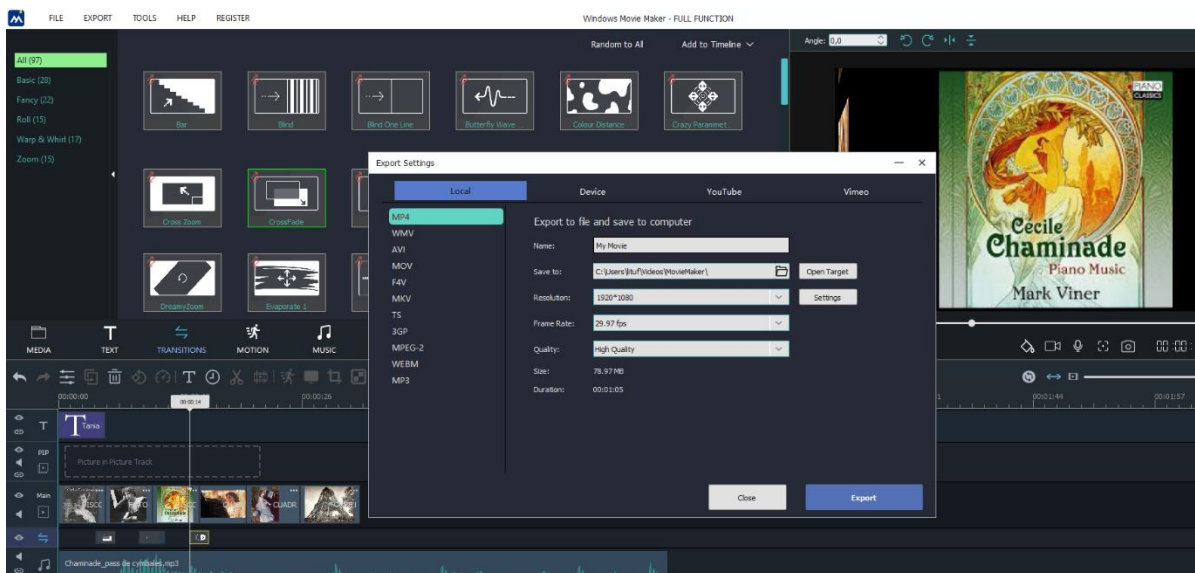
FILE EXPORT TOOLS HELP REGISTER

Windows Movie Maker - FULL FUNCTION

All (97)
Basic (28)
Fancy (22)
Roll (15)
Warp & Whirl (17)
Zoom (15)

Random to All
Add to Timeline

Bar
Blind
Blind One Line
Butterfly Wave
Colour Distance
Crazy Paramet...
Cross Zoom
CrossFade
DreamyZoom
Evaporate 1

Angle: 0,0

PIANO CLASSICS
Cecile Chaminade
Piano Music
Mark Viner

MEDIA
TEXT
TRANSITIONS
MOTION
MUSIC

00:00:00
00:00:14
00:00:26
00:01:44
00:01:57

Tania
PIP
Picture in Picture Track
Main
Chaminade_pass de cymbales.mp3

Export Settings

Local
Device
YouTube
Vimeo

MP4
WMV
AVI
MOV
F4V
MKV
TS
3GP
MPEG-2
WEBM
MP3

Export to file and save to computer

Name: My Movie
Save to: C:\Users\ltuf\Videos\MovieMaker\
Open Target
Resolution: 1920*1080
Settings
Frame Rate: 29.97 fps
Quality: High Quality
Size: 78.97 MB
Duration: 00:01:05

Close
Export